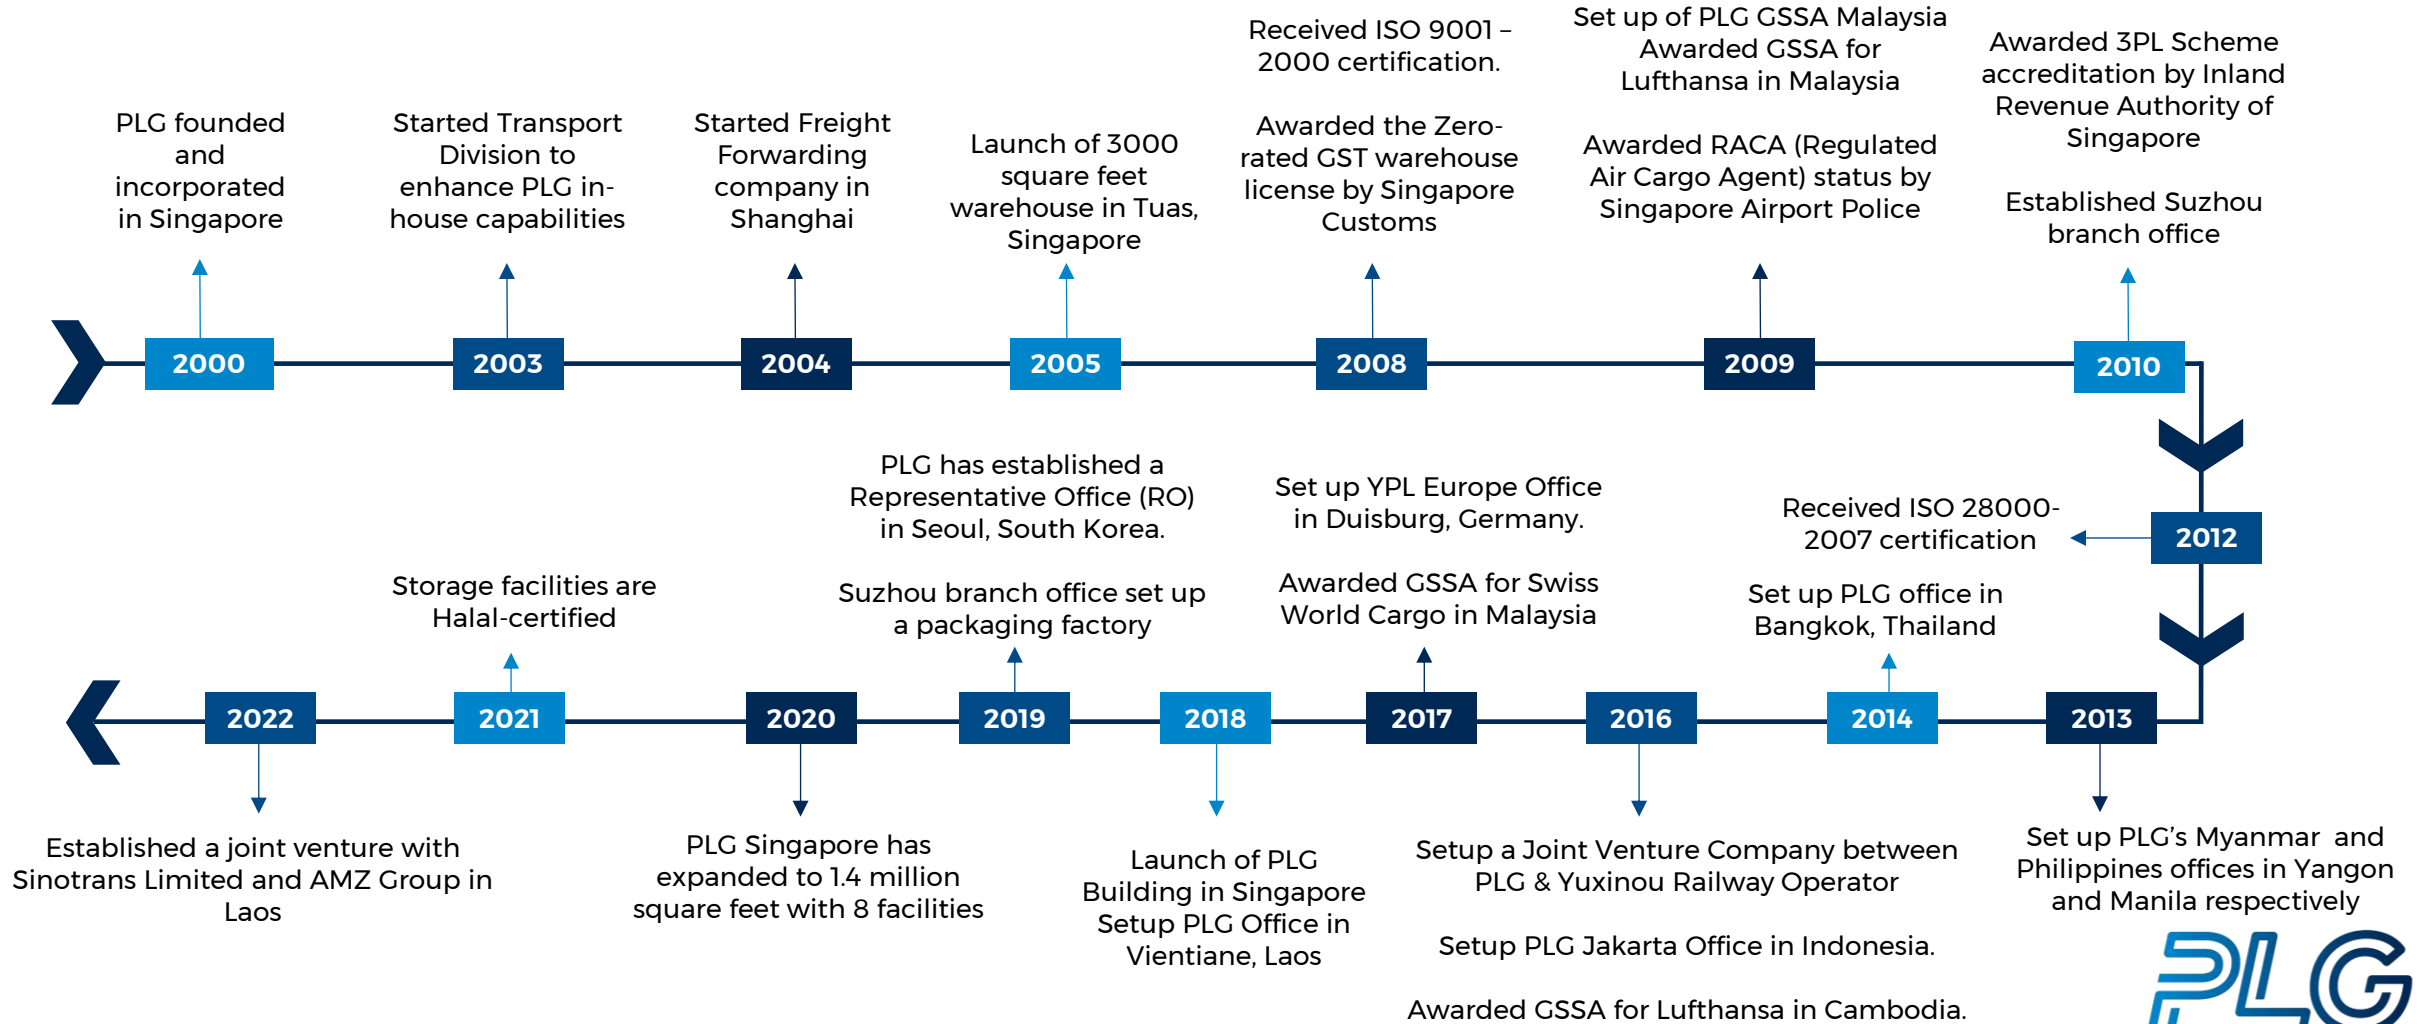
PLG founded and incorporated in Singapore

2000

Started Transport Division to enhance PLG in-house capabilities

2003

Started Freight Forwarding company in Shanghai

2004

Launch of 3000 square feet warehouse in Tuas, Singapore

2005

Received ISO 9001 – 2000 certification.

Awarded the Zero-rated GST warehouse license by Singapore Customs

2008

Set up of PLG GSSA Malaysia Awarded GSSA for Lufthansa in Malaysia

Awarded RACA (Regulated Air Cargo Agent) status by Singapore Airport Police

2009

Awarded 3PL Scheme accreditation by Inland Revenue Authority of Singapore

Established Suzhou branch office

2010

2012

Received ISO 28000-2007 certification

2013

Set up PLG's Myanmar and Philippines offices in Yangon and Manila respectively

2014

Set up PLG office in Bangkok, Thailand

2016

Setup a Joint Venture Company between PLG & Yuxinou Railway Operator

Setup PLG Jakarta Office in Indonesia.

Awarded GSSA for Lufthansa in Cambodia.

2017

Set up YPL Europe Office in Duisburg, Germany.

Awarded GSSA for Swiss World Cargo in Malaysia

2018

Launch of PLG Building in Singapore Setup PLG Office in Vientiane, Laos

2019

PLG has established a Representative Office (RO) in Seoul, South Korea.

Suzhou branch office set up a packaging factory

2020

PLG Singapore has expanded to 1.4 million square feet with 8 facilities

2021

Storage facilities are Halal-certified

2022

Established a joint venture with Sinotrans Limited and AMZ Group in Laos

PLG